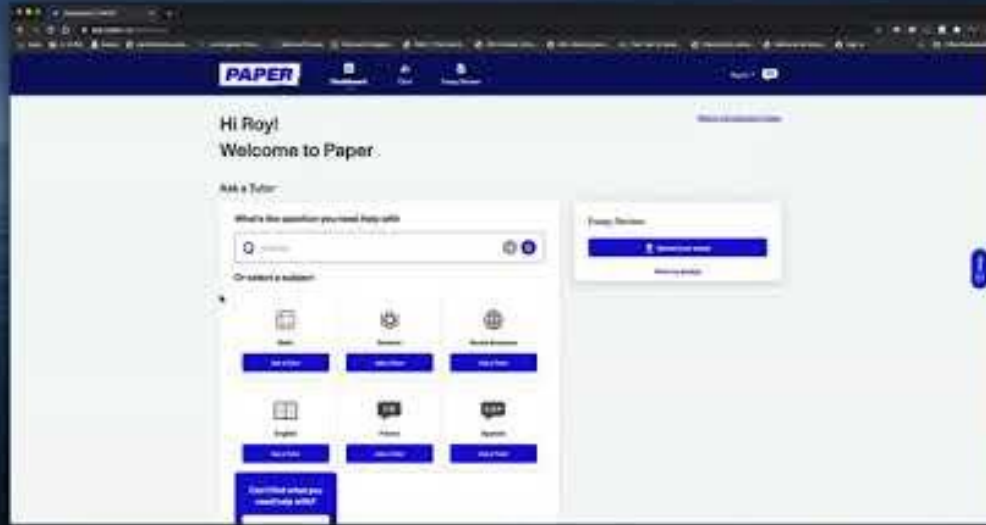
PAPER

Dashboard

Chat

Essay Review

Hi Roy!
Welcome to Paper

Ask a Tutor

What's the question you need help with

Or select a subject

Math

Ask a Tutor

Science

Ask a Tutor

Social Sciences

Ask a Tutor

English

Ask a Tutor

French

Ask a Tutor

Spanish

Ask a Tutor

Can't find what you need help with?

Essay Review

Submit an essay

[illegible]